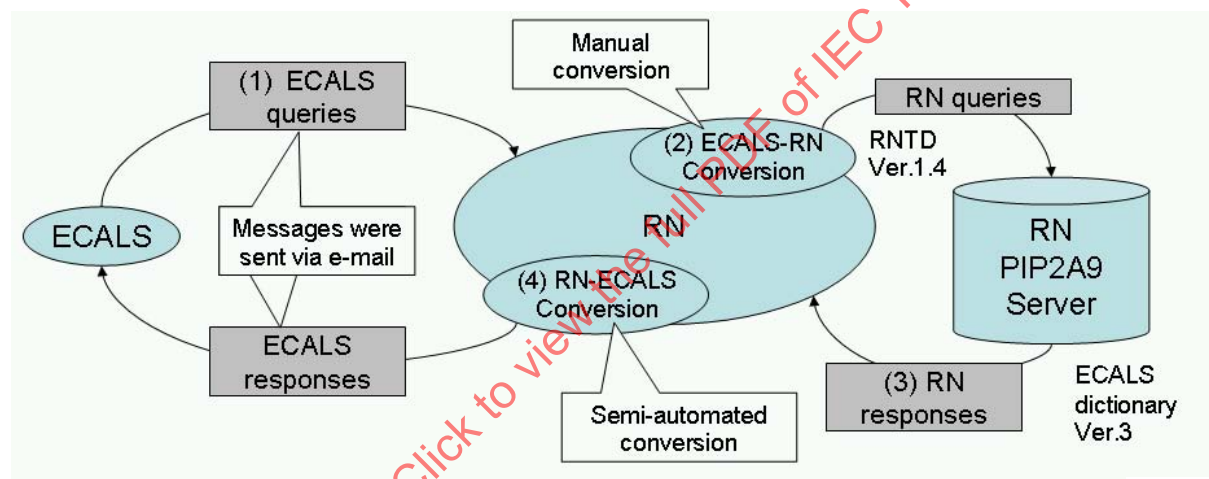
Manual conversion

(1) ECALS queries

RN queries

(2) ECALS-RN Conversion

RNTD Ver.1.4

ECALS

Messages were sent via e-mail

RN

RN PIP2A9 Server

(4) RN-ECALS Conversion

ECALS responses

(3) RN responses

ECALS dictionary Ver.3

Semi-automated conversion

Click to view the full PDF of IEC